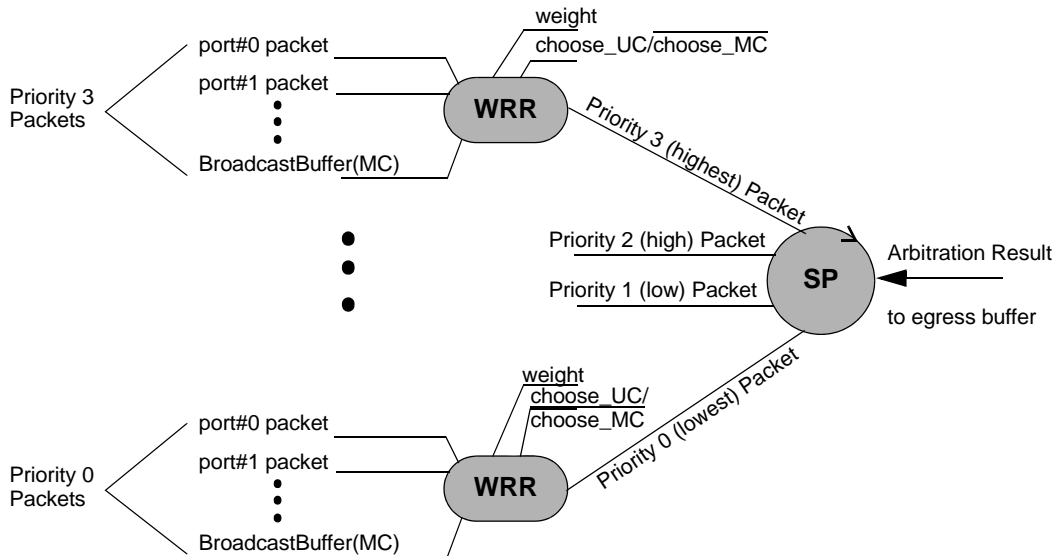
weight
choose_UC/choose_MC

Priority 3 Packets

port#0 packet
port#1 packet
BroadcastBuffer(MC)

WRR

Priority 3 (highest) Packet

Priority 2 (high) Packet
Priority 1 (low) Packet

SP

Arbitration Result
to egress buffer

Priority 0 (lowest) Packet

weight
choose_UC/
choose_MC

Priority 0 Packets

port#0 packet
port#1 packet
BroadcastBuffer(MC)

WRR